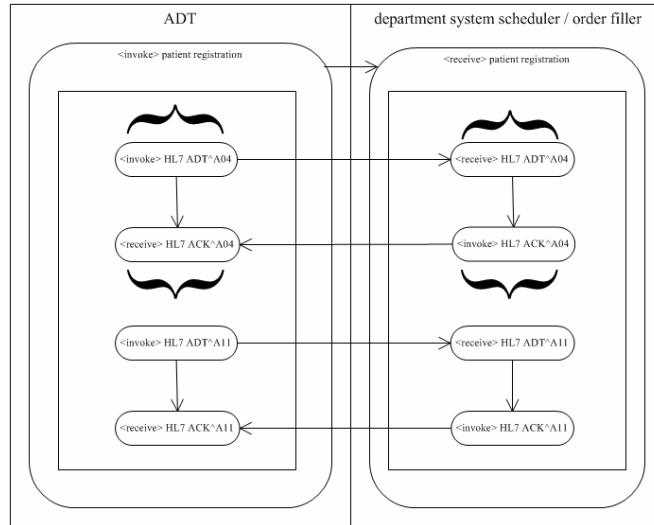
ADT

department system scheduler / order filler

<invoke> patient registration

<receive> patient registration

<invoke> HL7 ADT^A04

<receive> HL7 ADT^A04

<receive> HL7 ACK^A04

<invoke> HL7 ACK^A04

<invoke> HL7 ADT^A11

<receive> HL7 ADT^A11

<receive> HL7 ACK^A11

<invoke> HL7 ACK^A11